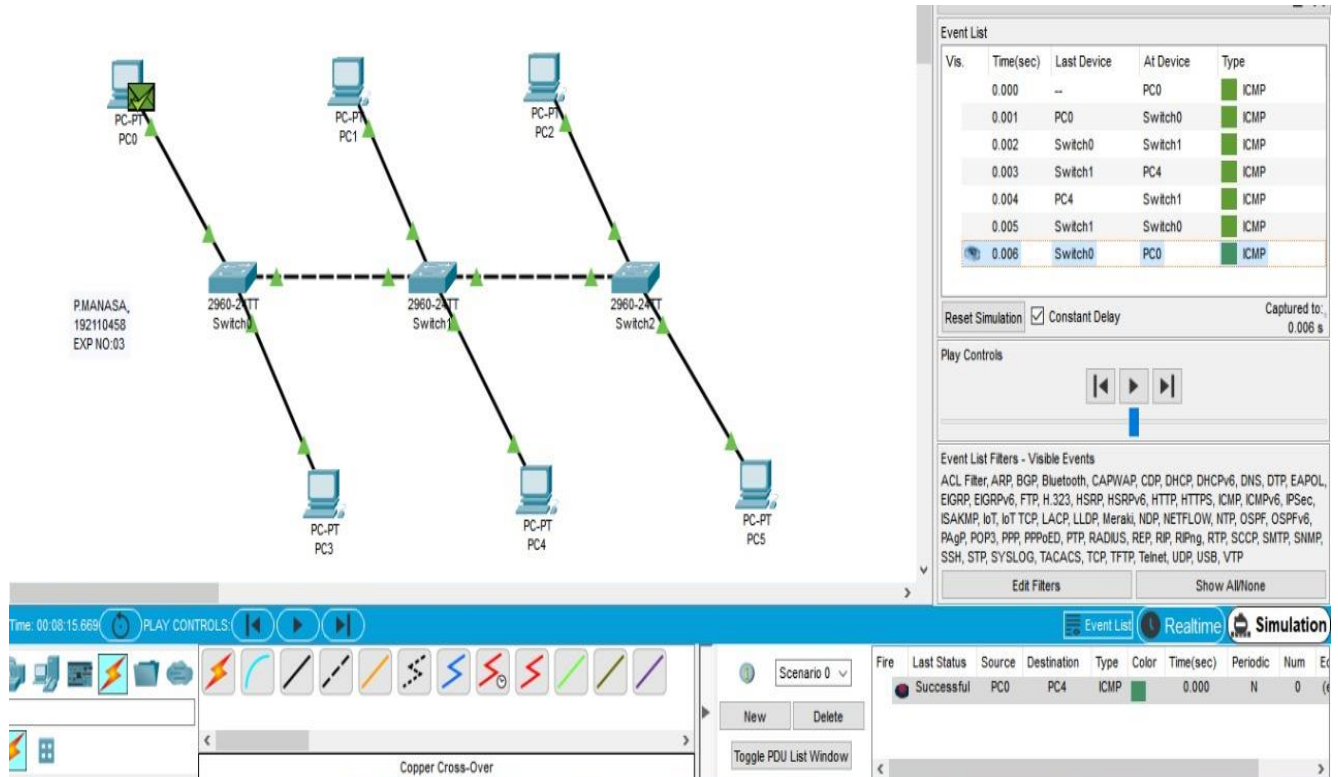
PC-PT
PC0

PC-PT
PC1

PC-PT
PC2

P.MANASA,
192110458
EXP NO:03

2960-24TT
Switch0

2960-24TT
Switch1

2960-24TT
Switch2

PC-PT
PC3

PC-PT
PC4

PC-PT
PC5

Event List

| Vis. | Time(sec) | Last Device | At Device | Type |
|---|---|---|---|---|
| | 0.000 | -- | PC0 | ICMP |
| | 0.001 | PC0 | Switch0 | ICMP |
| | 0.002 | Switch0 | Switch1 | ICMP |
| | 0.003 | Switch1 | PC4 | ICMP |
| | 0.004 | PC4 | Switch1 | ICMP |
| | 0.005 | Switch1 | Switch0 | ICMP |
| | 0.006 | Switch0 | PC0 | ICMP |

Reset Simulation
Constant Delay
Captured to:
0.006 s

Play Controls

Event List Filters - Visible Events
ACL Filter, ARP, BGP, Bluetooth, CAPWAP, CDP, DHCP, DHCPv6, DNS, DTP, EAPOL, EIGRP, EIGRPv6, FTP, H.323, HSRP, HSRPv6, HTTP, HTTPS, ICMP, ICMPv6, IPSec, ISAKMP, IoT, IoT TCP, LACP, LLDP, Meraki, NDP, NETFLOW, NTP, OSPF, OSPFv6, PAgP, POP3, PPP, PPPoED, PTP, RADIUS, REP, RIP, RIPng, RTP, SCCP, SMTP, SNMP, SSH, STP, SYSLOG, TACACS, TCP, TFTP, Telnet, UDP, USB, VTP

Edit Filters
Show All/None

Time: 00:08:15.669
PLAY CONTROLS:

Event List
Realtime
Simulation

Scenario 0
New
Delete
Toggle PDU List Window

Copper Cross-Over

| Fire | Last Status | Source | Destination | Type | Color | Time(sec) | Periodic | Num | Ed |
|---|---|---|---|---|---|---|---|---|---|
| | Successful | PC0 | PC4 | ICMP | | 0.000 | N | 0 | (e |